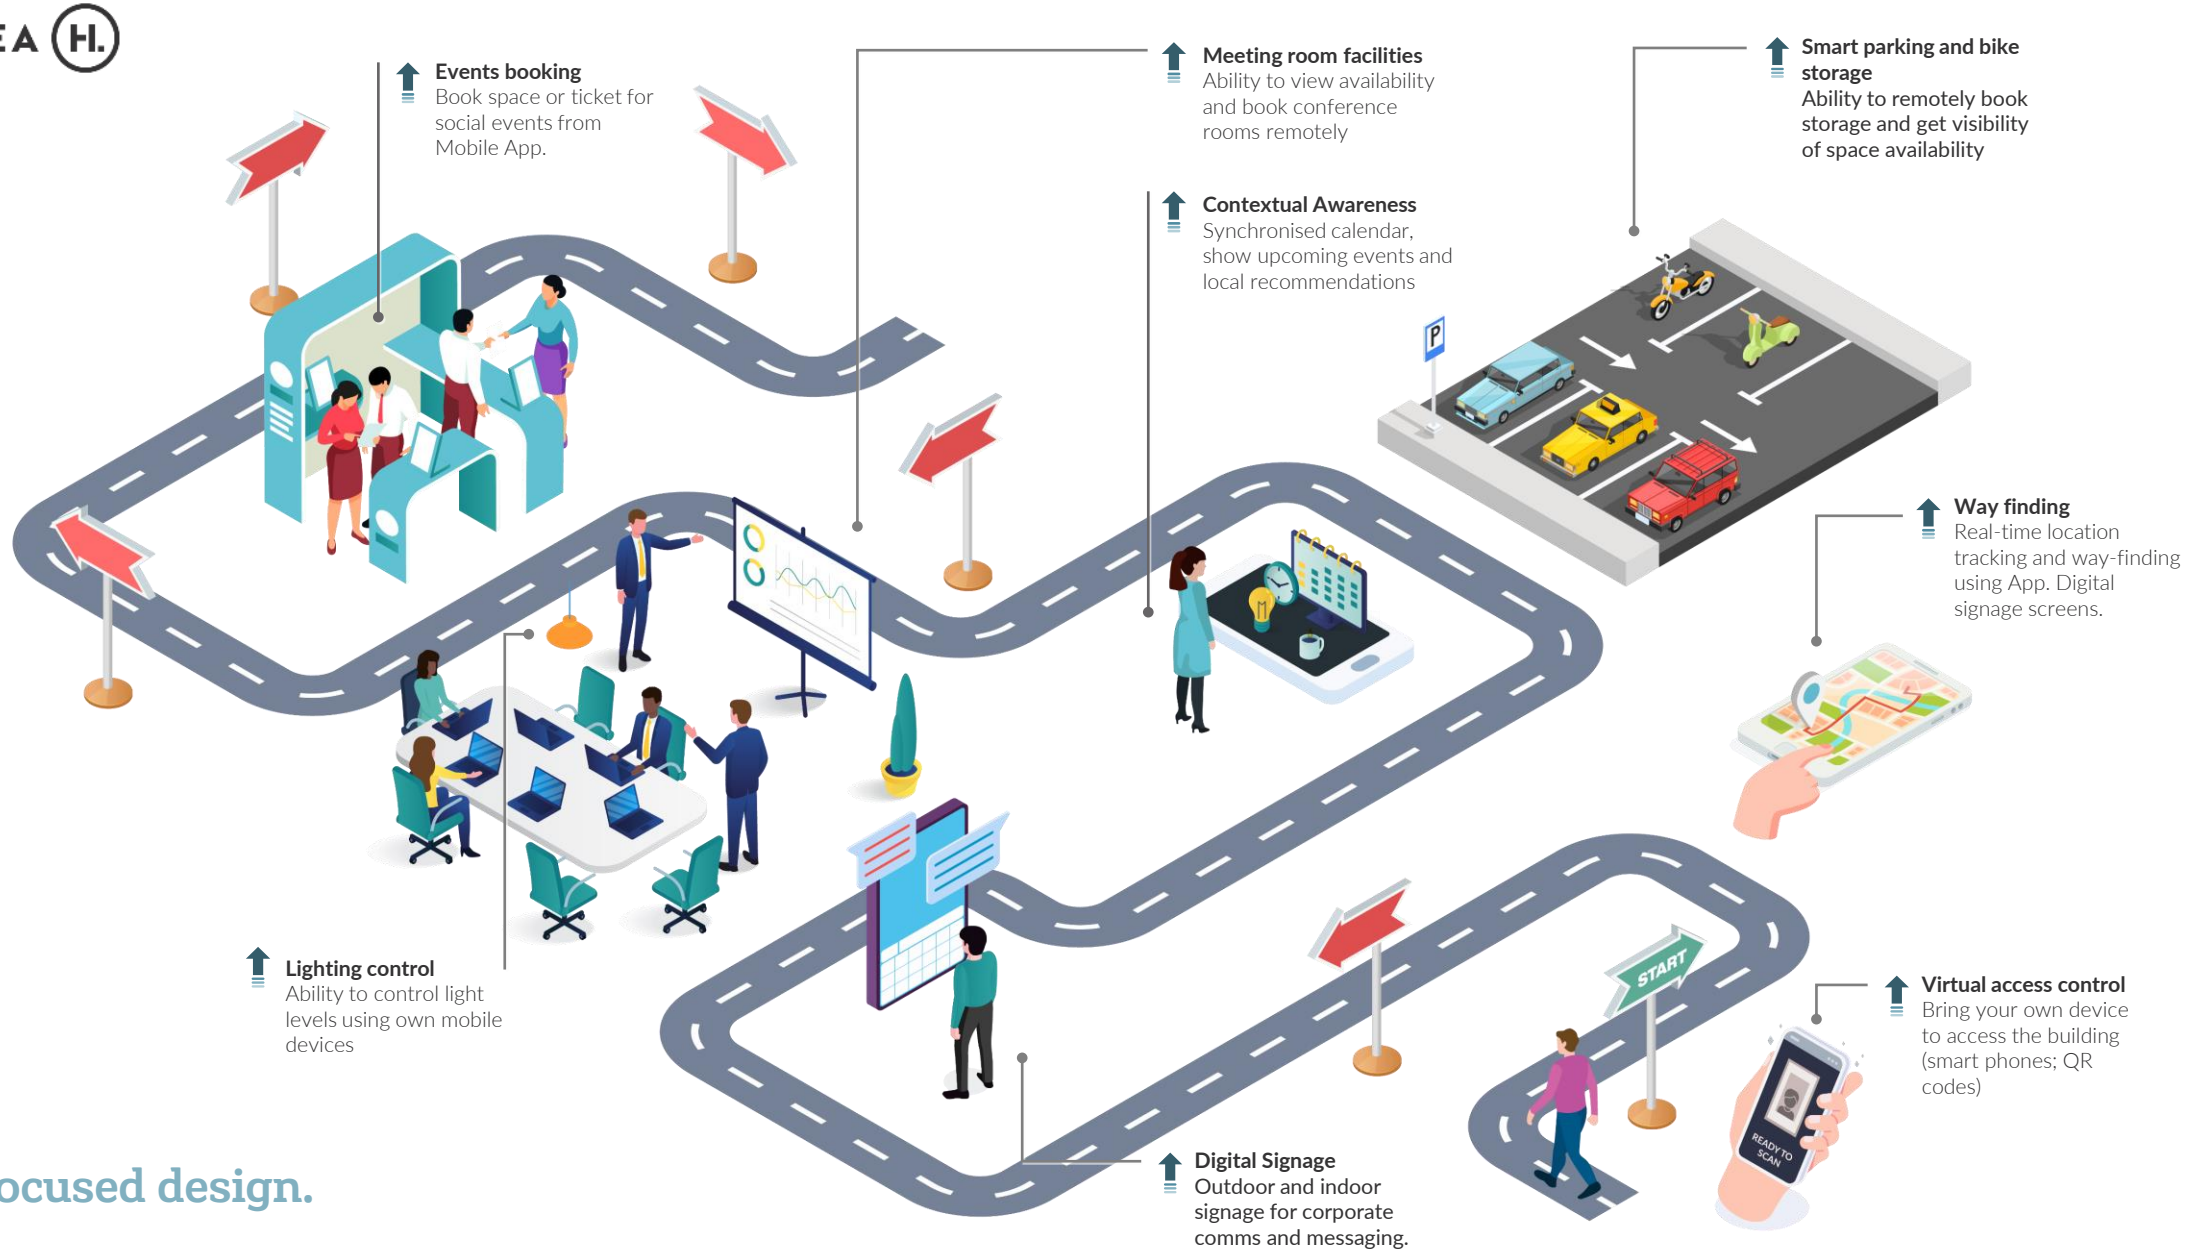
EA H.

Events booking
Book space or ticket for social events from Mobile App.

Meeting room facilities
Ability to view availability and book conference rooms remotely

Smart parking and bike storage
Ability to remotely book storage and get visibility of space availability

Contextual Awareness
Synchronised calendar, show upcoming events and local recommendations

P

Way finding
Real-time location tracking and way-finding using App. Digital signage screens.

Lighting control
Ability to control light levels using own mobile devices

START

Virtual access control
Bring your own device to access the building (smart phones; QR codes)

READY TO SCAN

Digital Signage
Outdoor and indoor signage for corporate comms and messaging.

ocused design.